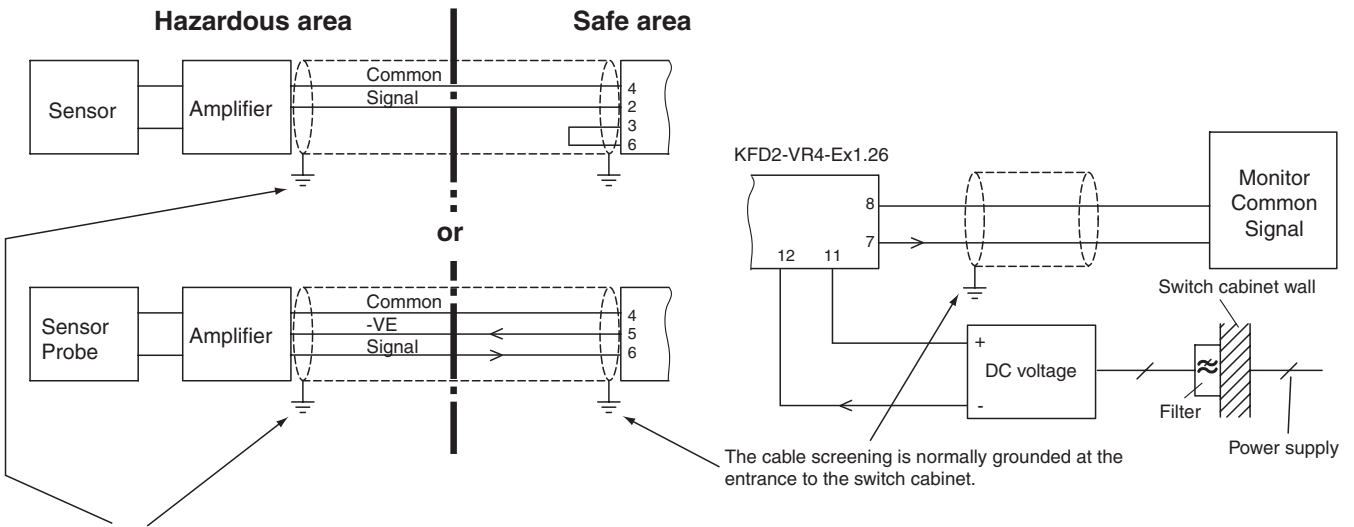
Hazardous area

Safe area

Sensor

Amplifier

Common

Signal

4
2
3
6

or

Sensor Probe

Amplifier

Common

-VE

Signal

4
5
6

KFD2-VR4-Ex1.26

8

7

12 11

Monitor Common Signal

Switch cabinet wall

+

DC voltage

-

≈

Filter

Power supply

The cable screening is normally grounded at the entrance to the switch cabinet.